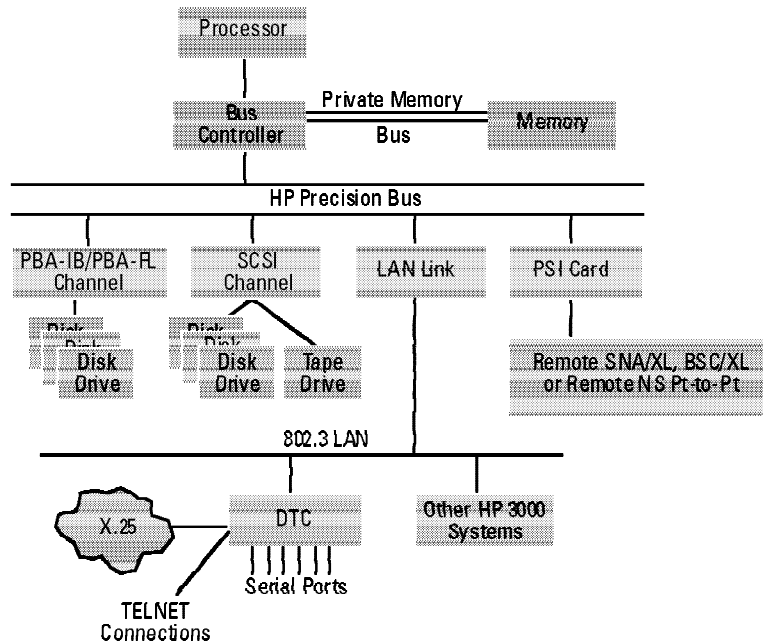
Processor

Bus Controller

Private Memory

Bus

Memory

HP Precision Bus

PBA-IB/PBA-FL Channel

SCSI Channel

LAN Link

PSI Card

Disk Drive

Disk Drive

Tape Drive

Remote SNA/XL, BSC/XL or Remote NS Pt-to-Pt

802.3 LAN

X.25

DTC

Serial Ports

Other HP 3000 Systems

TELNET Connections